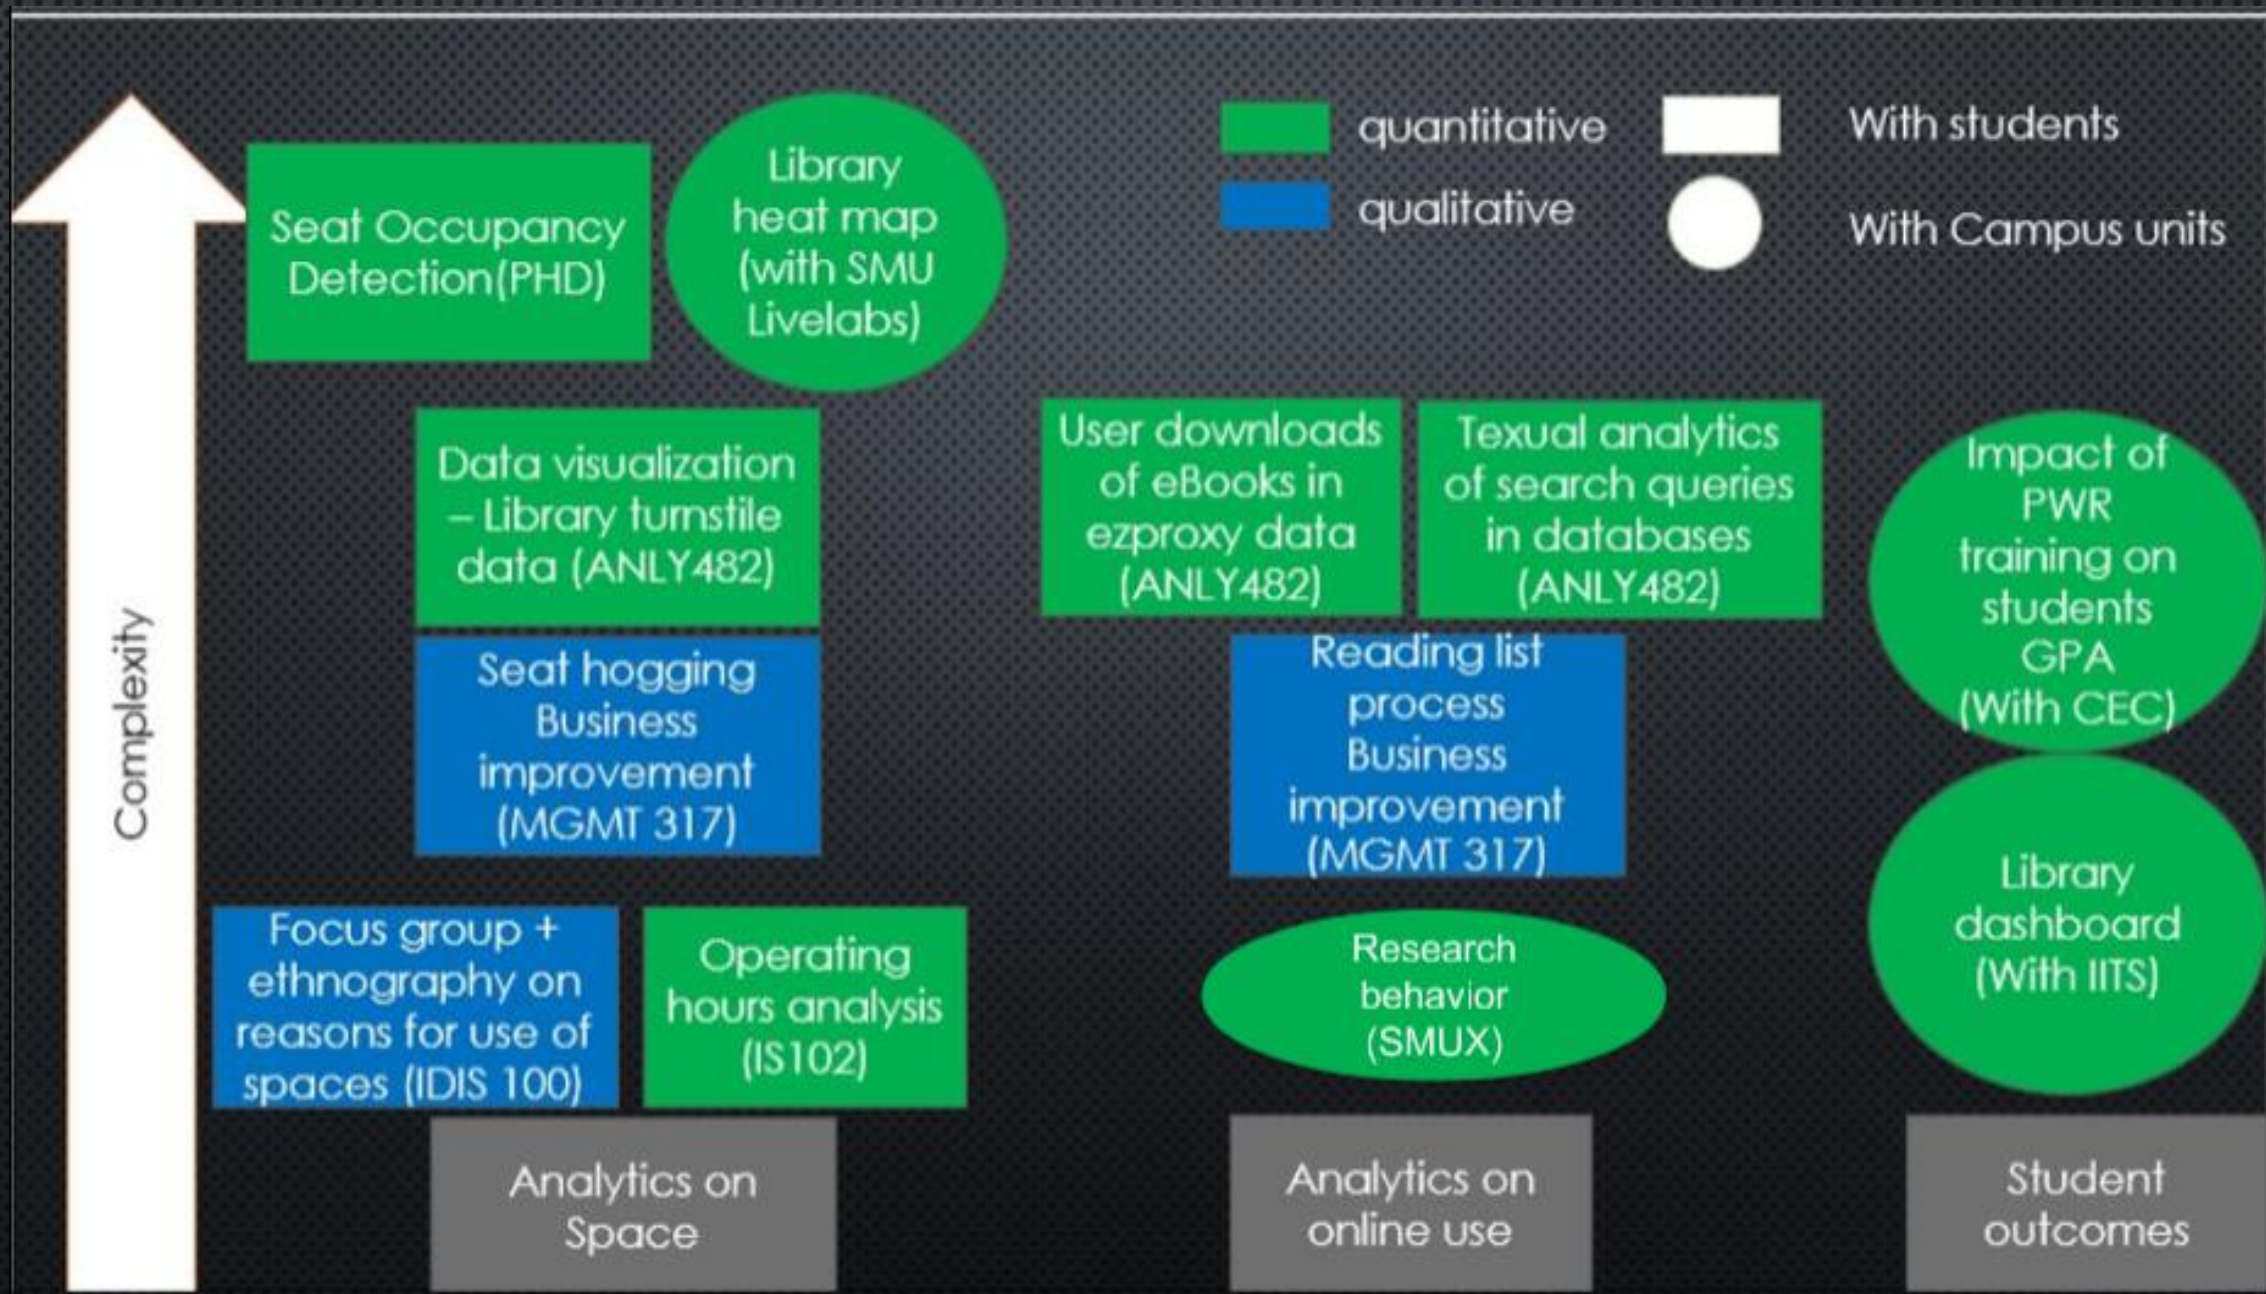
quantitative
qualitative
With students
With Campus units

Complexity

Seat Occupancy Detection(PHD)

Library heat map (with SMU Livelabs)

Data visualization – Library turnstile data (ANLY482)

Seat hogging Business improvement (MGMT 317)

Focus group + ethnography on reasons for use of spaces (IDIS 100)

Operating hours analysis (IS102)

Analytics on Space

User downloads of eBooks in ezproxy data (ANLY482)

Texual analytics of search queries in databases (ANLY482)

Reading list process Business improvement (MGMT 317)

Research behavior (SMUX)

Analytics on online use

Impact of PWR training on students GPA (With CEC)

Library dashboard (With IITS)

Student outcomes